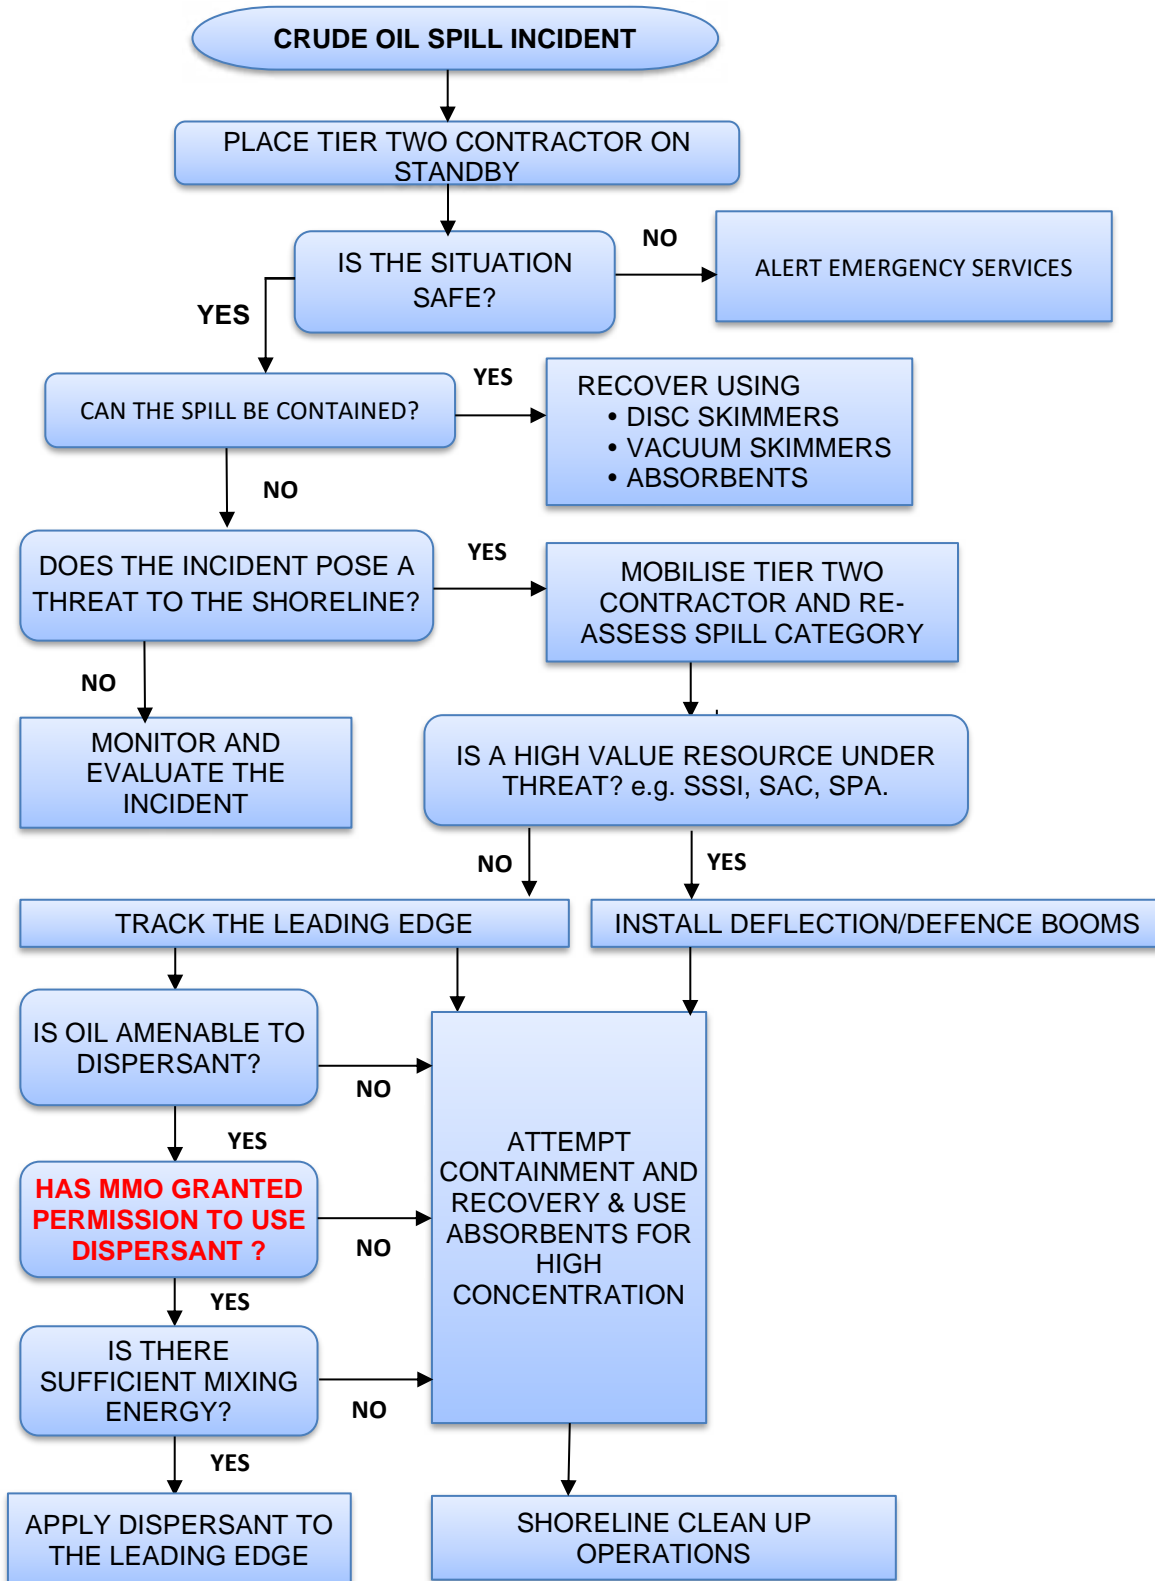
CRUDE OIL SPILL INCIDENT

PLACE TIER TWO CONTRACTOR ON STANDBY

IS THE SITUATION SAFE?

NO

ALERT EMERGENCY SERVICES

YES

CAN THE SPILL BE CONTAINED?

YES

RECOVER USING
• DISC SKIMMERS
• VACUUM SKIMMERS
• ABSORBENTS

NO

DOES THE INCIDENT POSE A THREAT TO THE SHORELINE?

YES

MOBILISE TIER TWO CONTRACTOR AND RE-ASSESS SPILL CATEGORY

NO

MONITOR AND EVALUATE THE INCIDENT

IS A HIGH VALUE RESOURCE UNDER THREAT? e.g. SSSI, SAC, SPA.

NO

YES

TRACK THE LEADING EDGE

INSTALL DEFLECTION/DEFENCE BOOMS

IS OIL AMENABLE TO DISPERSANT?

NO

ATTEMPT CONTAINMENT AND RECOVERY & USE ABSORBENTS FOR HIGH CONCENTRATION

YES

HAS MMO GRANTED PERMISSION TO USE DISPERSANT ?

NO

YES

IS THERE SUFFICIENT MIXING ENERGY?

NO

YES

APPLY DISPERSANT TO THE LEADING EDGE

SHORELINE CLEAN UP OPERATIONS